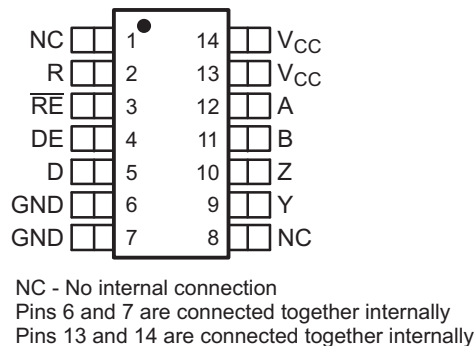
NC 1 14 $V_{CC}$
R 2 13 $V_{CC}$
$\overline{RE}$ 3 12 A
DE 4 11 B
D 5 10 Z
GND 6 9 Y
GND 7 8 NC

NC - No internal connection
Pins 6 and 7 are connected together internally
Pins 13 and 14 are connected together internally